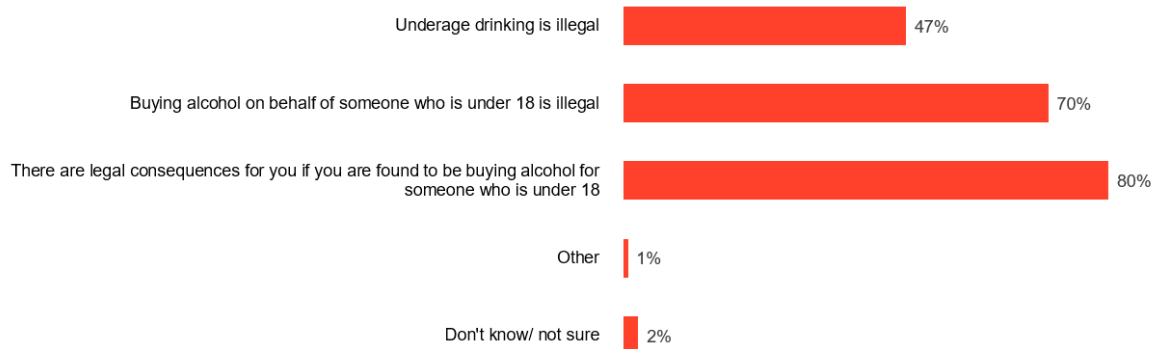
Underage drinking is illegal
47%

Buying alcohol on behalf of someone who is under 18 is illegal
70%

There are legal consequences for you if you are found to be buying alcohol for someone who is under 18
80%

Other
1%

Don't know/ not sure
2%